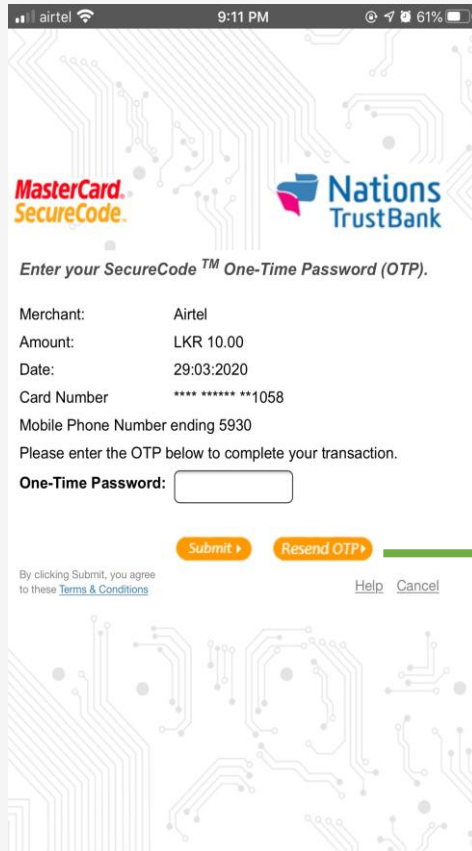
airtel 9:11 PM 61%

MasterCard. SecureCode.

Nations TrustBank

Enter your SecureCode $^{TM}$ One-Time Password (OTP).

| | |
|---|---|
| Merchant: | Airtel |
| Amount: | LKR 10.00 |
| Date: | 29:03:2020 |
| Card Number | **** ****** **1058 |

Mobile Phone Number ending 5930

Please enter the OTP below to complete your transaction.

One-Time Password:

Submit ▸ Resend OTP ▸

By clicking Submit, you agree to these Terms & Conditions

Help Cancel